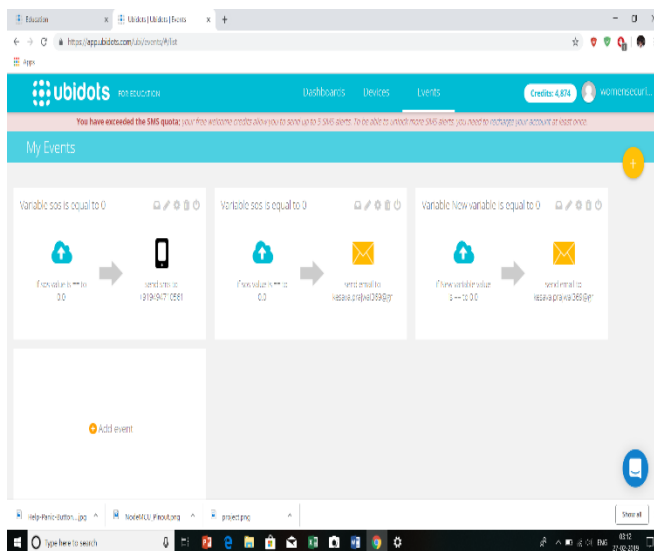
Education × Ubidots | Ubidots | Events × +

https://app.ubidots.com/ubi/events/#/list

Apps

ubidots FOR EDUCATION

Dashboards Devices Events

Credits: 4,874 womensecuri...

You have exceeded the SMS quota: your free welcome credits allow you to send up to 5 SMS alerts. To be able to unlock more SMS alerts, you need to recharge your account at least once.

My Events

Variable sos is equal to 0

If sos value is == to 0.0

send sms to +9194747 0581

Variable sos is equal to 0

If sos value is == to 0.0

send email to kesava.prajwal369@gm

Variable New variable is equal to 0

If New variable value is == to 0.0

send email to kesava.prajwal369@gm

Add event

Help-Panic-Button....jpg ^ NodeMCU Pinout.png ^ project.png ^ Show all

Type here to search

03:12 27-02-2019 ENG